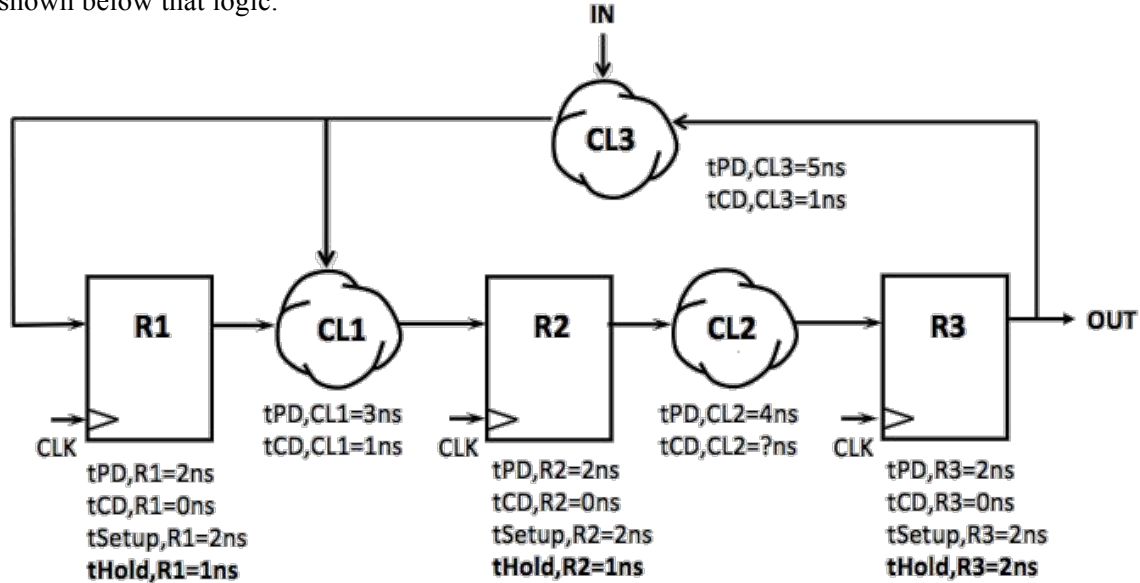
shown below that logic.

IN

CL3

tPD,CL3=5ns
tCD,CL3=1ns

R1

CL1

R2

CL2

R3

OUT

CLK

tPD,CL1=3ns
tCD,CL1=1ns

CLK

tPD,CL2=4ns
tCD,CL2=?ns

CLK

tPD,R1=2ns
tCD,R1=0ns
tSetup,R1=2ns
tHold,R1=1ns

tPD,R2=2ns
tCD,R2=0ns
tSetup,R2=2ns
tHold,R2=1ns

tPD,R3=2ns
tCD,R3=0ns
tSetup,R3=2ns
tHold,R3=2ns